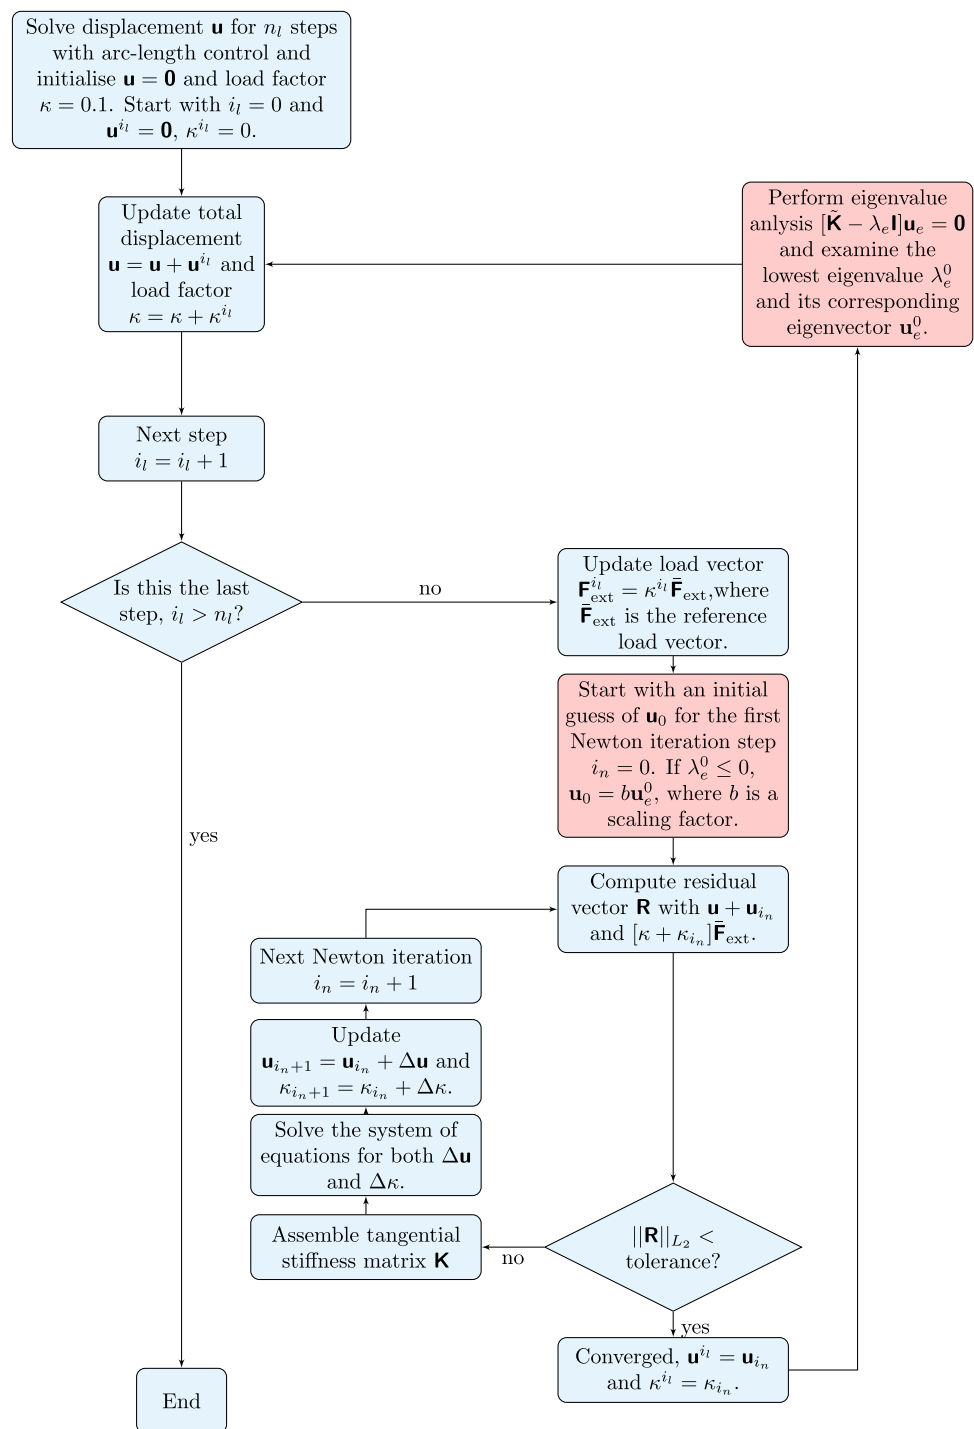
Solve displacement $\mathbf{u}$ for $n_l$ steps with arc-length control and initialise $\mathbf{u} = \mathbf{0}$ and load factor $\kappa = 0.1$. Start with $i_l = 0$ and $\mathbf{u}^{i_l} = \mathbf{0}$, $\kappa^{i_l} = 0$.

Update total displacement $\mathbf{u} = \mathbf{u} + \mathbf{u}^{i_l}$ and load factor $\kappa = \kappa + \kappa^{i_l}$

Perform eigenvalue anlysis $[\tilde{\mathbf{K}} - \lambda_e \mathbf{I}]\mathbf{u}_e = \mathbf{0}$ and examine the lowest eigenvalue $\lambda_e^0$ and its corresponding eigenvector $\mathbf{u}_e^0$.

Next step $i_l = i_l + 1$

Is this the last step, $i_l > n_l$?

no

Update load vector $\mathbf{F}_{\text{ext}}^{i_l} = \kappa^{i_l}\bar{\mathbf{F}}_{\text{ext}}$,where $\bar{\mathbf{F}}_{\text{ext}}$ is the reference load vector.

Start with an initial guess of $\mathbf{u}_0$ for the first Newton iteration step $i_n = 0$. If $\lambda_e^0 \leq 0$, $\mathbf{u}_0 = b\mathbf{u}_e^0$, where $b$ is a scaling factor.

yes

Compute residual vector $\mathbf{R}$ with $\mathbf{u} + \mathbf{u}_{i_n}$ and $[\kappa + \kappa_{i_n}]\bar{\mathbf{F}}_{\text{ext}}$.

Next Newton iteration $i_n = i_n + 1$

Update $\mathbf{u}_{i_n+1} = \mathbf{u}_{i_n} + \Delta\mathbf{u}$ and $\kappa_{i_n+1} = \kappa_{i_n} + \Delta\kappa$.

Solve the system of equations for both $\Delta\mathbf{u}$ and $\Delta\kappa$.

Assemble tangential stiffness matrix $\mathbf{K}$

no

$||\mathbf{R}||_{L_2} <$ tolerance?

yes

Converged, $\mathbf{u}^{i_l} = \mathbf{u}_{i_n}$ and $\kappa^{i_l} = \kappa_{i_n}$.

End